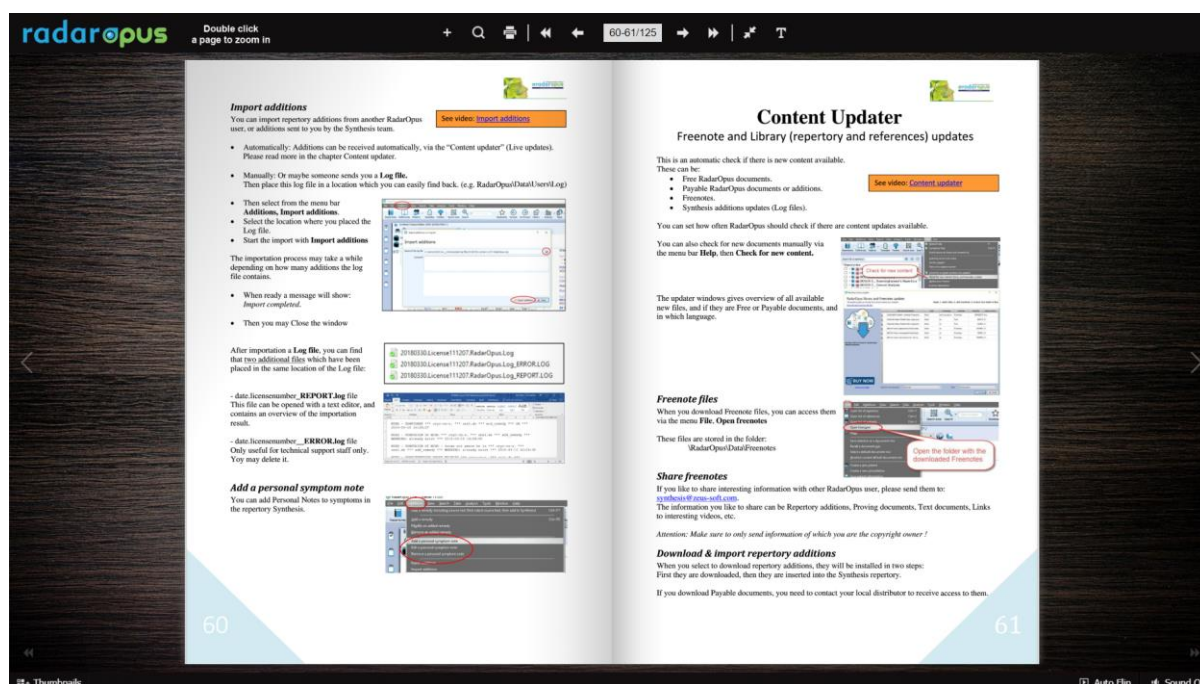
radaropus Double click a page to zoom in

60-61/125

Import additions

You can import repertory additions from another RadarOpus user, or additions sent to you by the Synthesis team.

See video: Import additions

- Automatically: Additions can be received automatically, via the "Content updater" (Live updates). Please read more in the chapter Content updater.

- Manually: Or maybe someone sends you a Log file. Then place this log file in a location which you can easily find back. (e.g. RadarOpus\Data\Users\Log)

- Then select from the menu bar Additions, Import additions.
- Select the location where you placed the Log file.
- Start the import with Import additions

Import additions

The importation process may take a while depending on how many additions the log file contains.

- When ready a message will show: Import completed.

- Then you may Close the window

After importation a Log file, you can find that two additional files which have been placed in the same location of the Log file:

20180330.License111207.RadarOpus.Log
20180330.License111207.RadarOpus.Log_ERROR.LOG
20180330.License111207.RadarOpus.Log_REPORT.LOG

- date.licensenumber_REPORT.log file
This file can be opened with a text editor, and contains an overview of the importation result.

- date.licensenumber__ERROR.log file
Only useful for technical support staff only. Yoy may delete it.

Add a personal symptom note

You can add Personal Notes to symptoms in the repertory Synthesis.

60

Content Updater

Freenote and Library (repertory and references) updates

This is an automatic check if there is new content available. These can be:
- Free RadarOpus documents.
- Payable RadarOpus documents or additions.
- Freenotes.
- Synthesis additions updates (Log files).

See video: Content updater

You can set how often RadarOpus should check if there are content updates available.

You can also check for new documents manually via the menu bar Help, then Check for new content.

Check for new content

The updater windows gives overview of all available new files, and if they are Free or Payable documents, and in which language.

BUY NOW

Freenote files

When you download Freenote files, you can access them via the menu File, Open freenotes

These files are stored in the folder:
\RadarOpus\Data\Freenotes

Open the folder with the downloaded Freenotes

Share freenotes

If you like to share interesting information with other RadarOpus user, please send them to: synthesis@zeus-soft.com.
The information you like to share can be Repertory additions, Proving documents, Text documents, Links to interesting videos, etc.

Attention: Make sure to only send information of which you are the copyright owner !

Download & import repertory additions

When you select to download repertory additions, they will be installed in two steps:
First they are downloaded, then they are inserted into the Synthesis repertory.

If you download Payable documents, you need to contact your local distributor to receive access to them.

61

Thumbnails Auto Flip Sound On